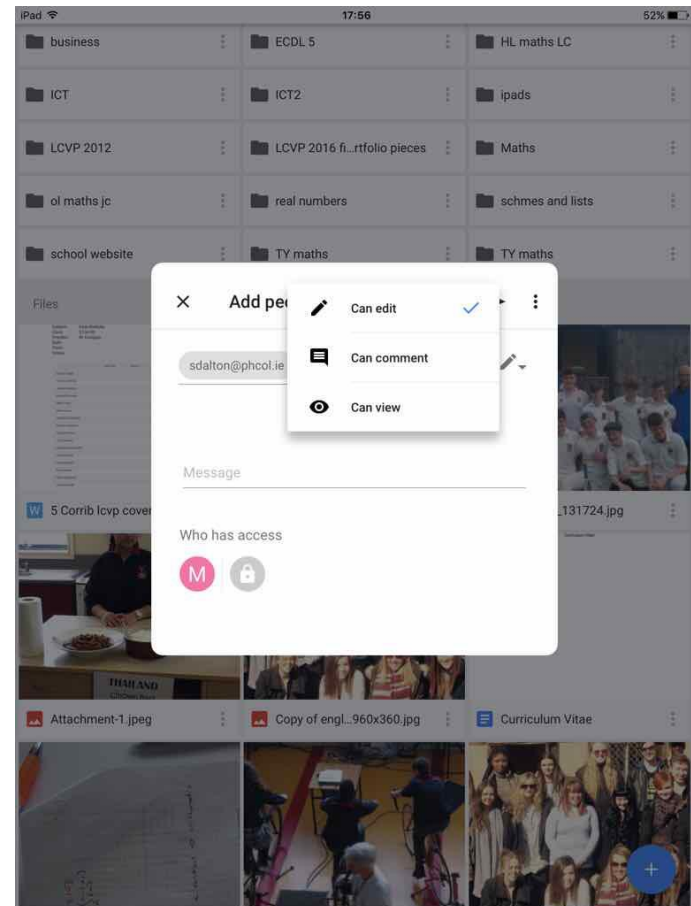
iPad 17:56 52%

business

ECDL 5

HL maths LC

ICT

ICT2

ipads

LCVP 2012

LCVP 2016 fi...rtfolio pieces

Maths

ol maths jc

real numbers

schmes and lists

school website

TY maths

TY maths

Files

Add pe

Can edit

Can comment

Can view

sdalton@phcol.ie

Message

Who has access

M

5 Corrib lcvp cove

_131724.jpg

THAILAND

Attachment-1.jpeg

Copy of engl...960x360.jpg

Curriculum Vitae

+